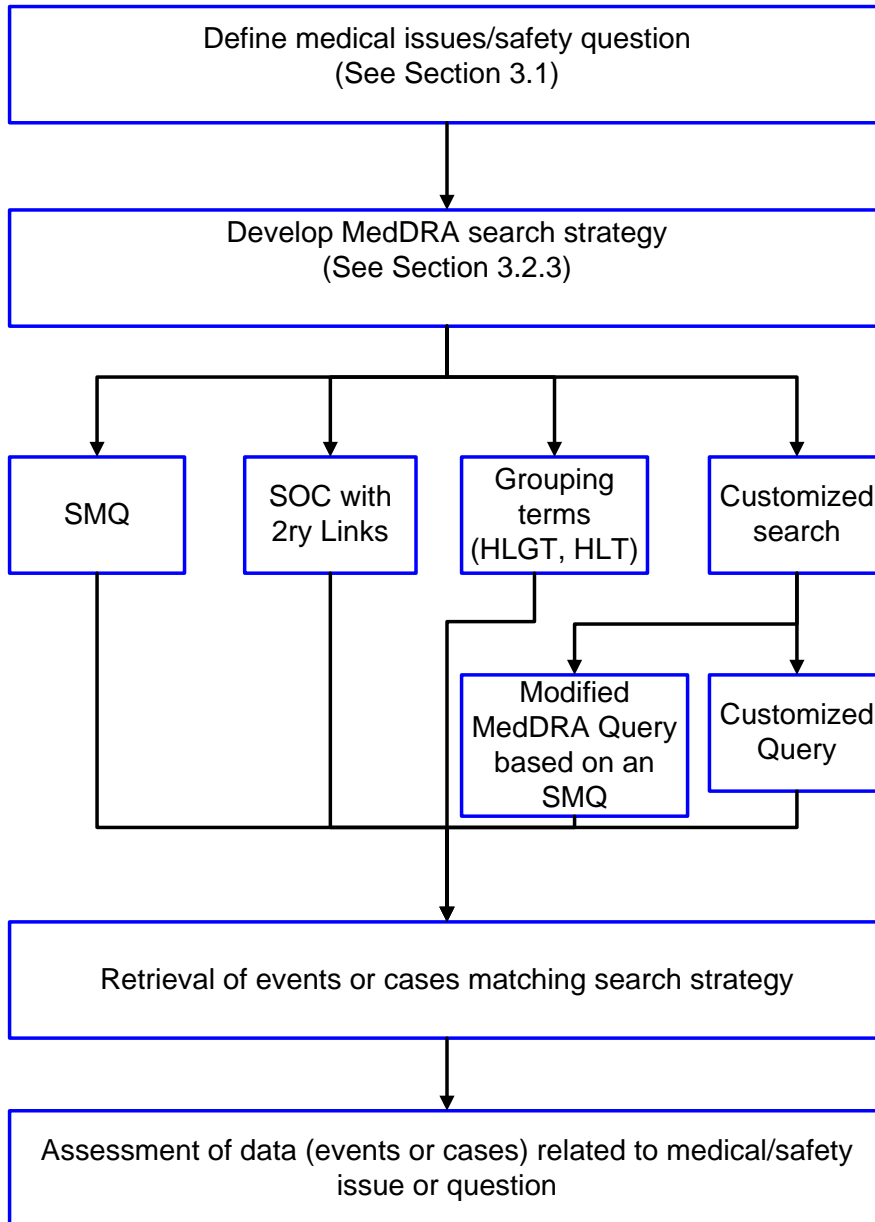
Define medical issues/safety question
(See Section 3.1)

Develop MedDRA search strategy
(See Section 3.2.3)

SMQ

SOC with 2ry Links

Grouping terms (HLGT, HLT)

Customized search

Modified MedDRA Query based on an SMQ

Customized Query

Retrieval of events or cases matching search strategy

Assessment of data (events or cases) related to medical/safety issue or question